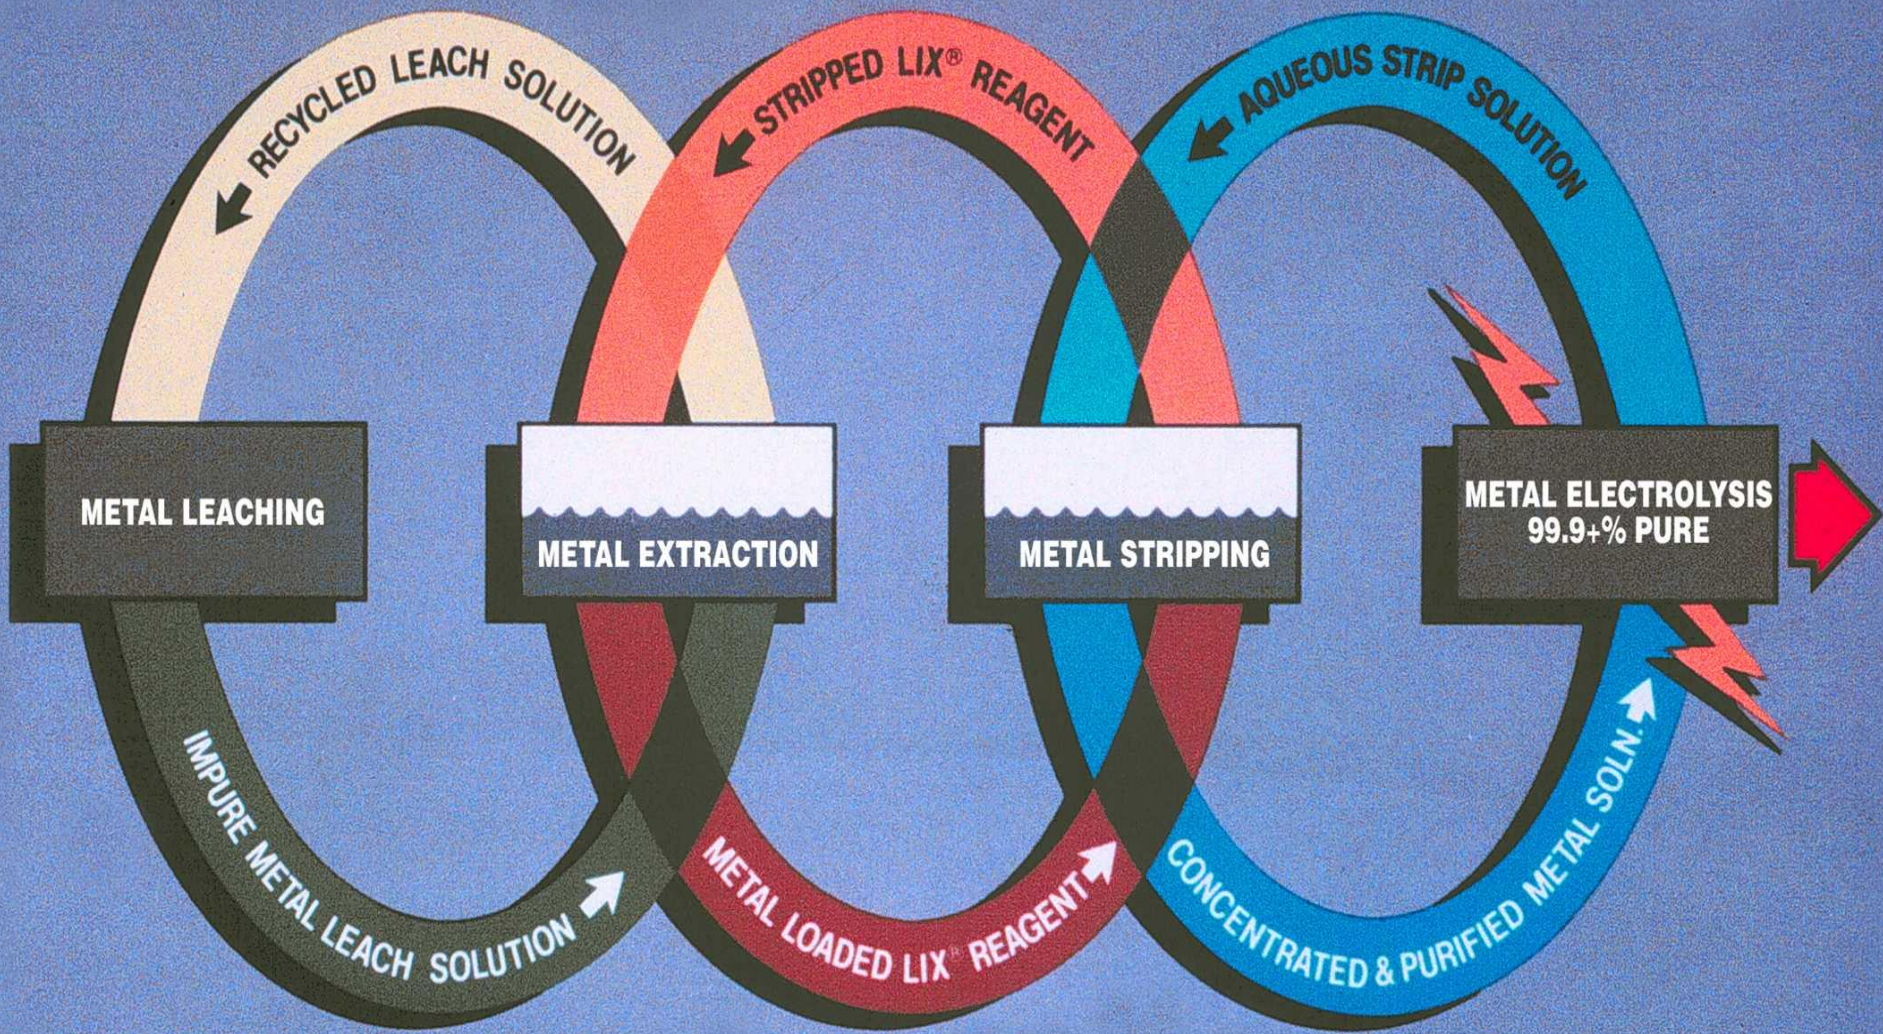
RECYCLED LEACH SOLUTION

STRIPPED LIX® REAGENT

AQUEOUS STRIP SOLUTION

METAL LEACHING

METAL EXTRACTION

METAL STRIPPING

METAL ELECTROLYSIS 99.9+% PURE

IMPURE METAL LEACH SOLUTION

METAL LOADED LIX® REAGENT

CONCENTRATED & PURIFIED METAL SOLN.